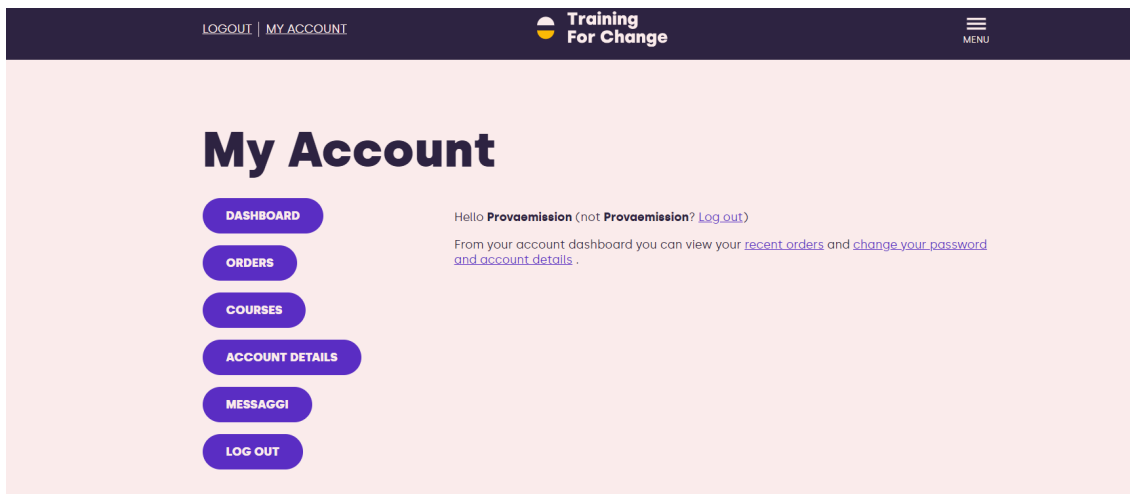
LOGOUT | MY ACCOUNT

Training For Change

MENU

My Account

DASHBOARD

ORDERS

COURSES

ACCOUNT DETAILS

MESSAGGI

LOG OUT

Hello **Provaemission** (not **Provaemission**? Log out)

From your account dashboard you can view your recent orders and change your password and account details .